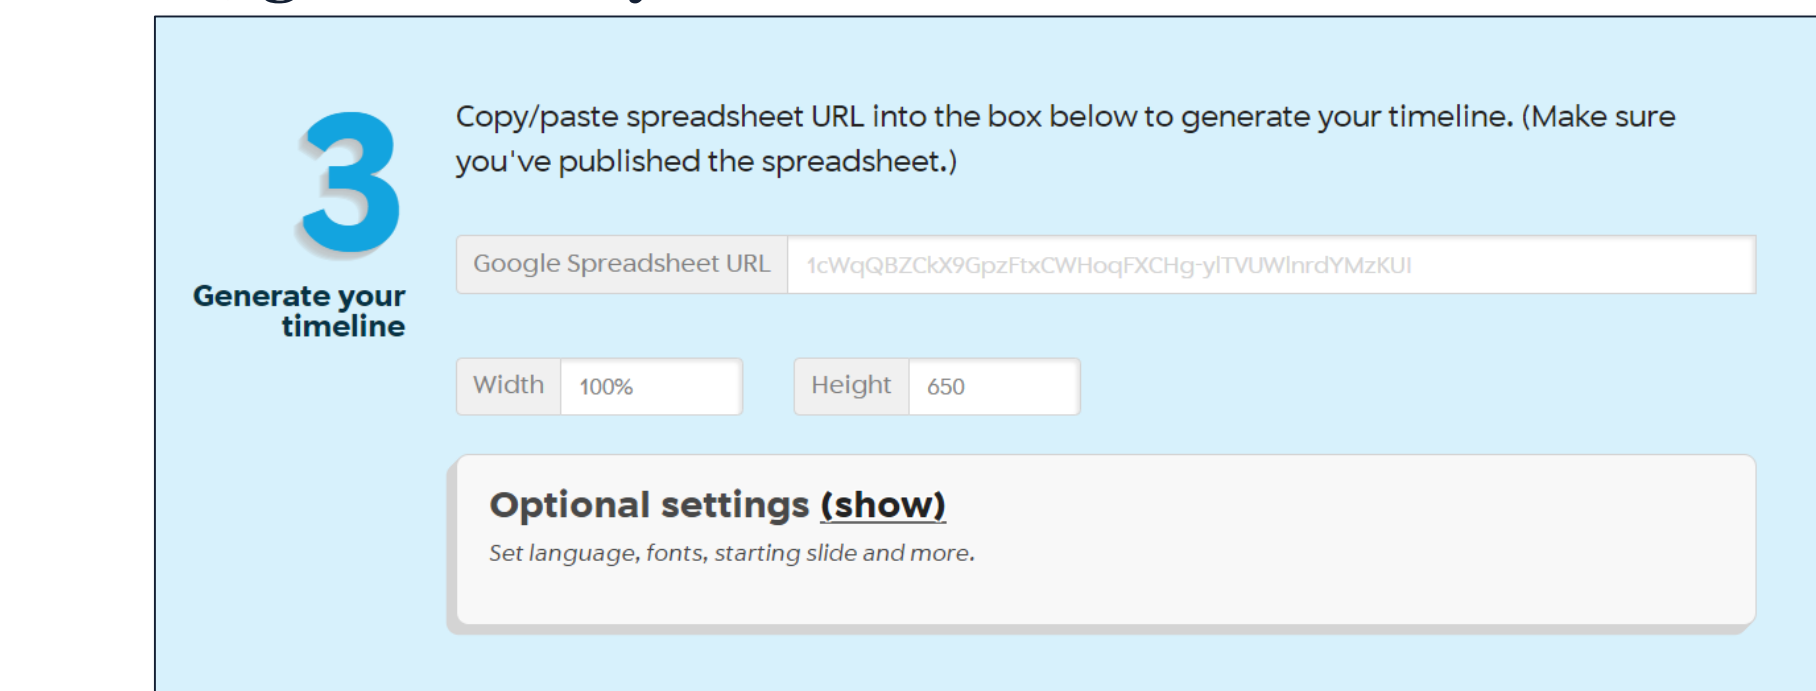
3

Generate your timeline

Copy/paste spreadsheet URL into the box below to generate your timeline. (Make sure you've published the spreadsheet.)

Google Spreadsheet URL 1cWqQBZCkX9GpzFtxCWHoqFXCHg-ylTVUWlnrdYMzKUI

Width 100%

Height 650

Optional settings (show)

Set language, fonts, starting slide and more.